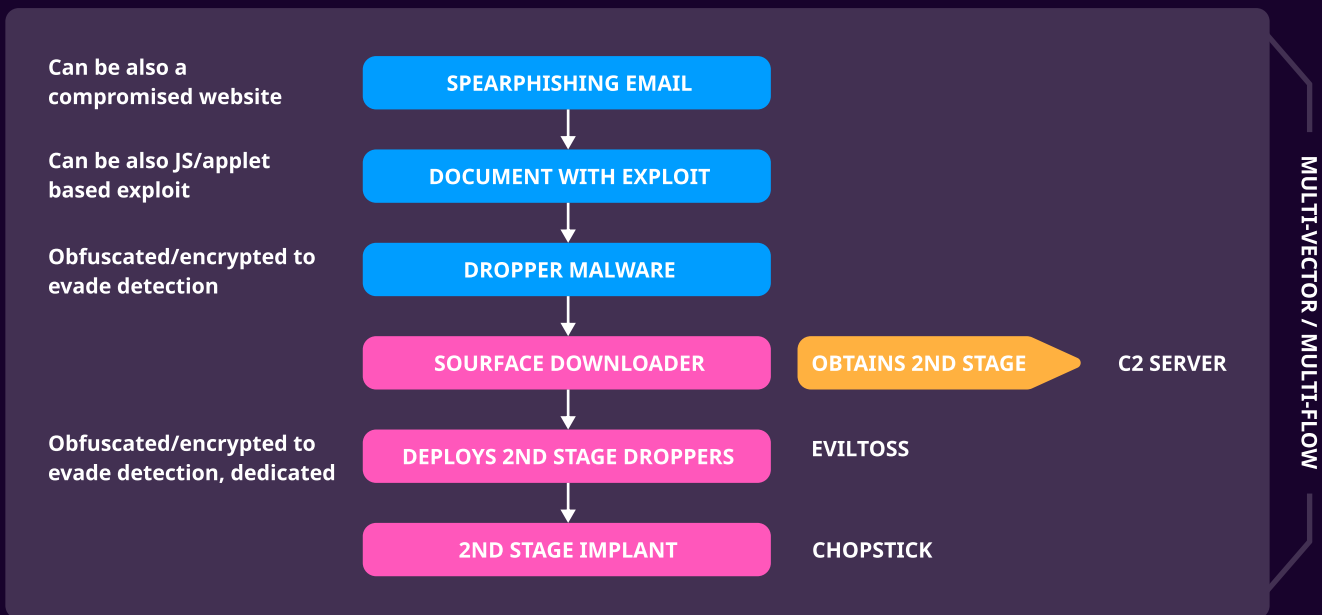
Can be also a compromised website

SPEARPHISHING EMAIL

Can be also JS/applet based exploit

DOCUMENT WITH EXPLOIT

Obfuscated/encrypted to evade detection

DROPPER MALWARE

SOURFACE DOWNLOADER

OBTAINS 2ND STAGE

C2 SERVER

Obfuscated/encrypted to evade detection, dedicated

DEPLOYS 2ND STAGE DROPPERS

EVILTOSS

2ND STAGE IMPLANT

CHOPSTICK

MULTI-VECTOR / MULTI-FLOW